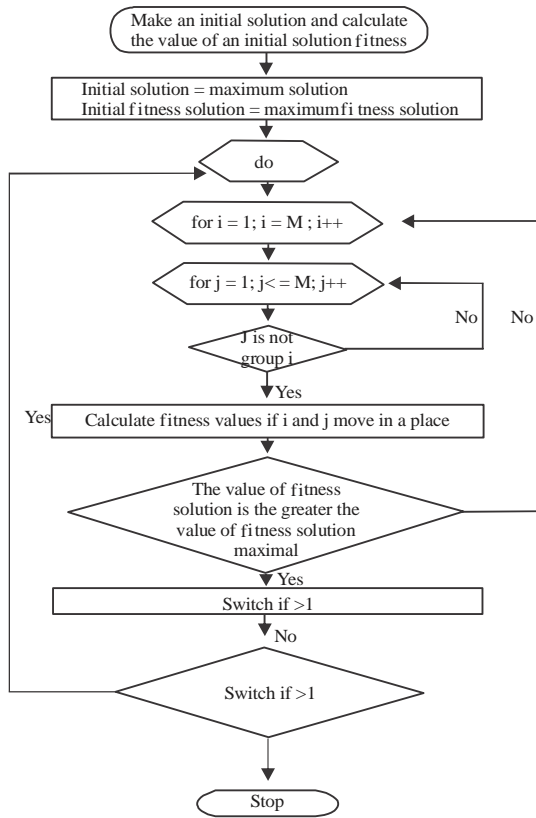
Make an initial solution and calculate the value of an initial solution fitness

Initial solution = maximum solution
Initial fitness solution = maximumfitness solution

do

for i = 1; i = M ; i++

for j = 1; j< = M; j++

No

No

J is not group i

Yes

Yes

Calculate fitness values if i and j move in a place

The value of fitness solution is the greater the value of fitness solution maximal

Yes

Switch if >1

No

Switch if >1

Stop